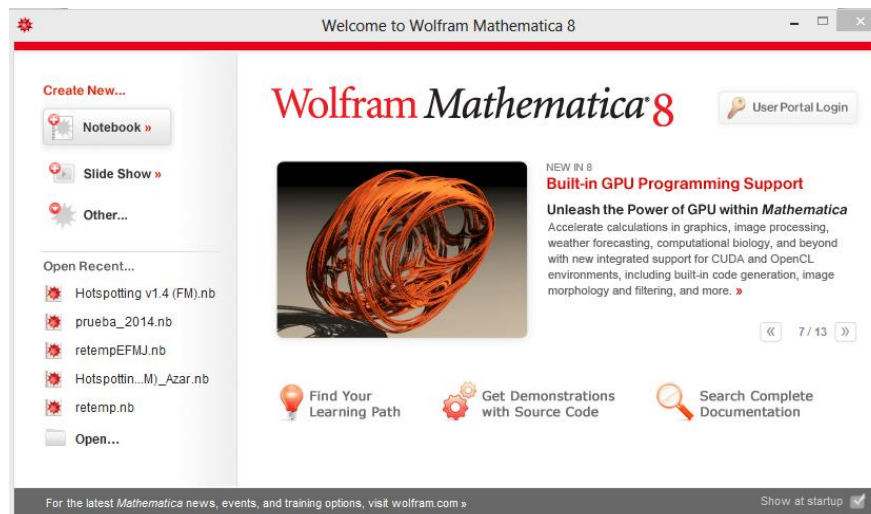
Welcome to Wolfram Mathematica 8

Create New...

Notebook »

Slide Show »

Other...

Open Recent...

Hotspotting v1.4 (FM).nb

prueba_2014.nb

retempEFMJ.nb

Hotspottin...M)_Azar.nb

retemp.nb

Open...

Wolfram Mathematica 8

User Portal Login

NEW IN 8

Built-in GPU Programming Support

Unleash the Power of GPU within Mathematica

Accelerate calculations in graphics, image processing, weather forecasting, computational biology, and beyond with new integrated support for CUDA and OpenCL environments, including built-in code generation, image morphology and filtering, and more. »

« 7 / 13 »

Find Your Learning Path

Get Demonstrations with Source Code

Search Complete Documentation

For the latest Mathematica news, events, and training options, visit wolfram.com »

Show at startup